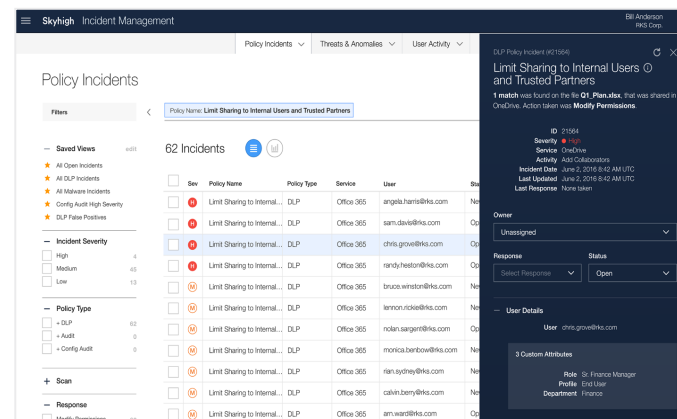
Skyhigh Incident Management

Bill Anderson
RKS Corp.

Policy Incidents ∨ Threats & Anomalies ∨ User Activity ∨

Policy Incidents

Filters

Policy Name: Limit Sharing to Internal Users and Trusted Partners

— Saved Views edit
All Open Incidents
All DLP Incidents
All Malware Incidents
Config Audit High Severity
DLP False Positives

— Incident Severity
High 4
Medium 45
Low 13

— Policy Type
+ DLP 62
+ Audit 0
+ Config Audit 0

+ Scan

— Response
Modify Permissions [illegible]

62 Incidents

| | Sev | Policy Name | Policy Type | Service | User | Sta |
|---|---|---|---|---|---|---|
| | H | Limit Sharing to Internal... | DLP | Office 365 | angela.harris@rks.com | Ne |
| | H | Limit Sharing to Internal... | DLP | Office 365 | sam.davis@rks.com | Op |
| | H | Limit Sharing to Internal... | DLP | Office 365 | chris.grove@rks.com | Op |
| | H | Limit Sharing to Internal... | DLP | Office 365 | randy.heston@rks.com | Op |
| | M | Limit Sharing to Internal... | DLP | Office 365 | bruce.winston@rks.com | Ne |
| | M | Limit Sharing to Internal... | DLP | Office 365 | lennon.rickie@rks.com | Ne |
| | M | Limit Sharing to Internal... | DLP | Office 365 | nolan.sargent@rks.com | Op |
| | M | Limit Sharing to Internal... | DLP | Office 365 | monica.benbow@rks.com | Ne |
| | M | Limit Sharing to Internal... | DLP | Office 365 | rian.sydney@rks.com | Ne |
| | M | Limit Sharing to Internal... | DLP | Office 365 | calvin.berry@rks.com | Ne |
| | M | Limit Sharing to Internal... | DLP | Office 365 | arn.ward@rks.com | Op |

DLP Policy Incident (#21564)

Limit Sharing to Internal Users and Trusted Partners

1 match was found on the file Q1_Plan.xlsx, that was shared in OneDrive. Action taken was Modify Permissions.

ID 21564
Severity High
Service OneDrive
Activity Add Collaborators
Incident Date June 2, 2016 8:42 AM UTC
Last Updated June 2, 2016 8:42 AM UTC
Last Response None taken

Owner
Unassigned

Response
Select Response

Status
Open

— User Details
User chris.grove@rks.com

3 Custom Attributes
Role Sr. Finance Manager
Profile End User
Department Finance